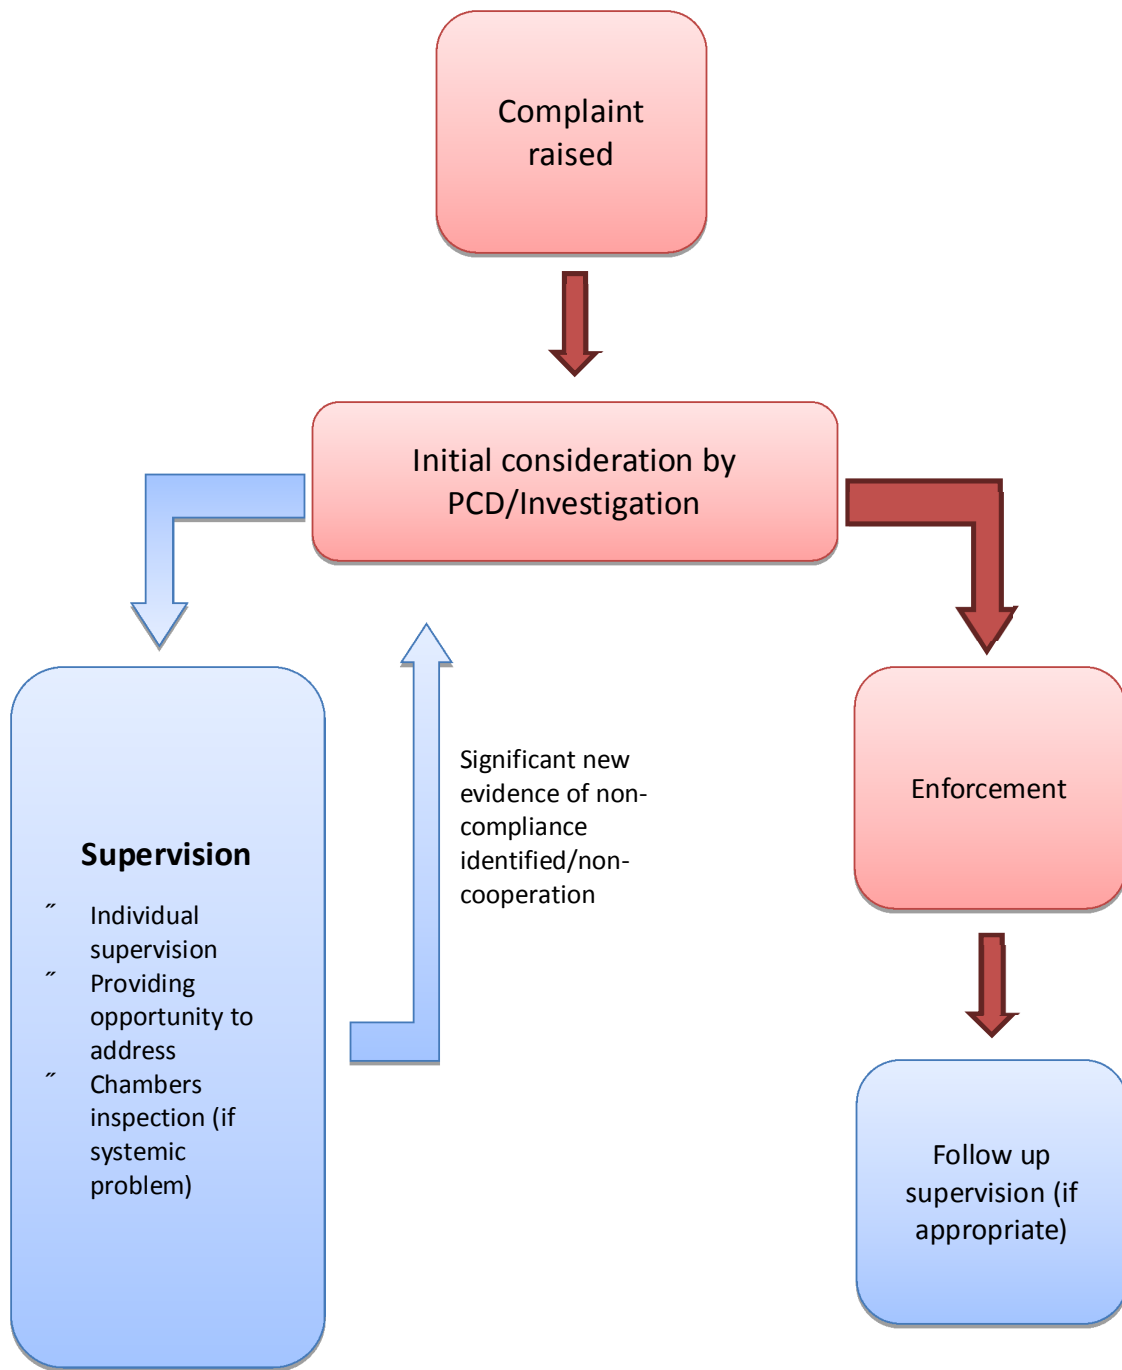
Complaint raised

Initial consideration by PCD/Investigation

Supervision

˝ Individual supervision
˝ Providing opportunity to address
˝ Chambers inspection (if systemic problem)

Significant new evidence of non-compliance identified/non-cooperation

Enforcement

Follow up supervision (if appropriate)